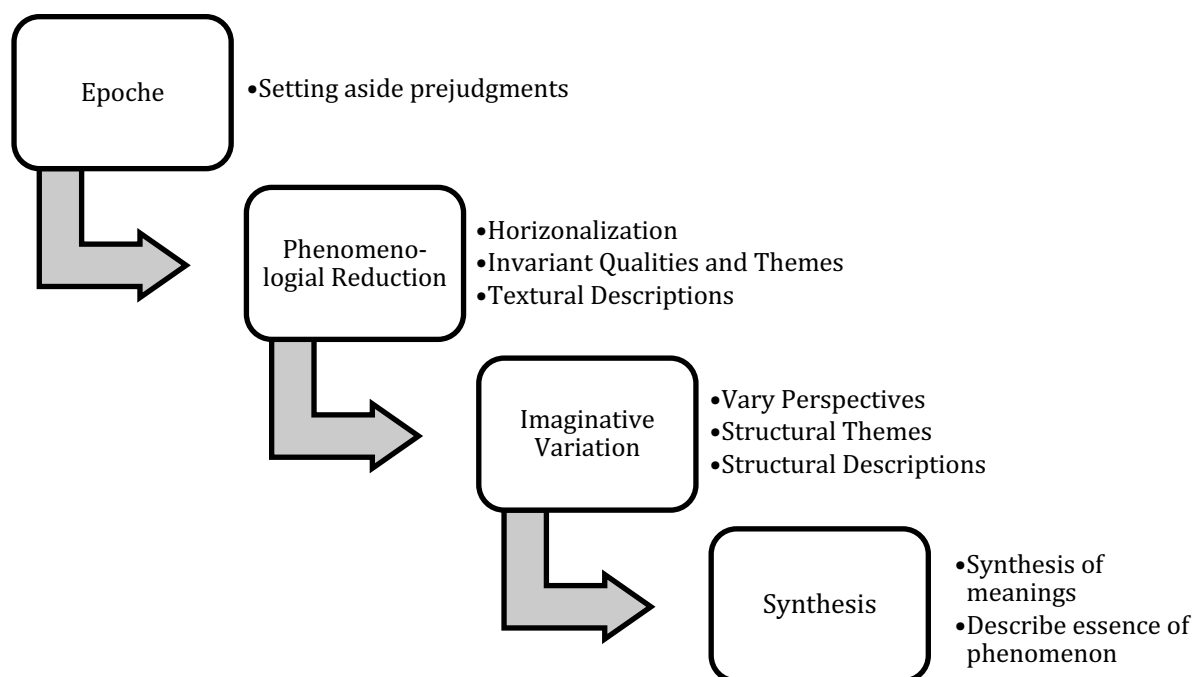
Epoche

•Setting aside prejudgments

Phenomenologial Reduction

•Horizonalization
•Invariant Qualities and Themes
•Textural Descriptions

Imaginative Variation

•Vary Perspectives
•Structural Themes
•Structural Descriptions

Synthesis

•Synthesis of meanings
•Describe essence of phenomenon